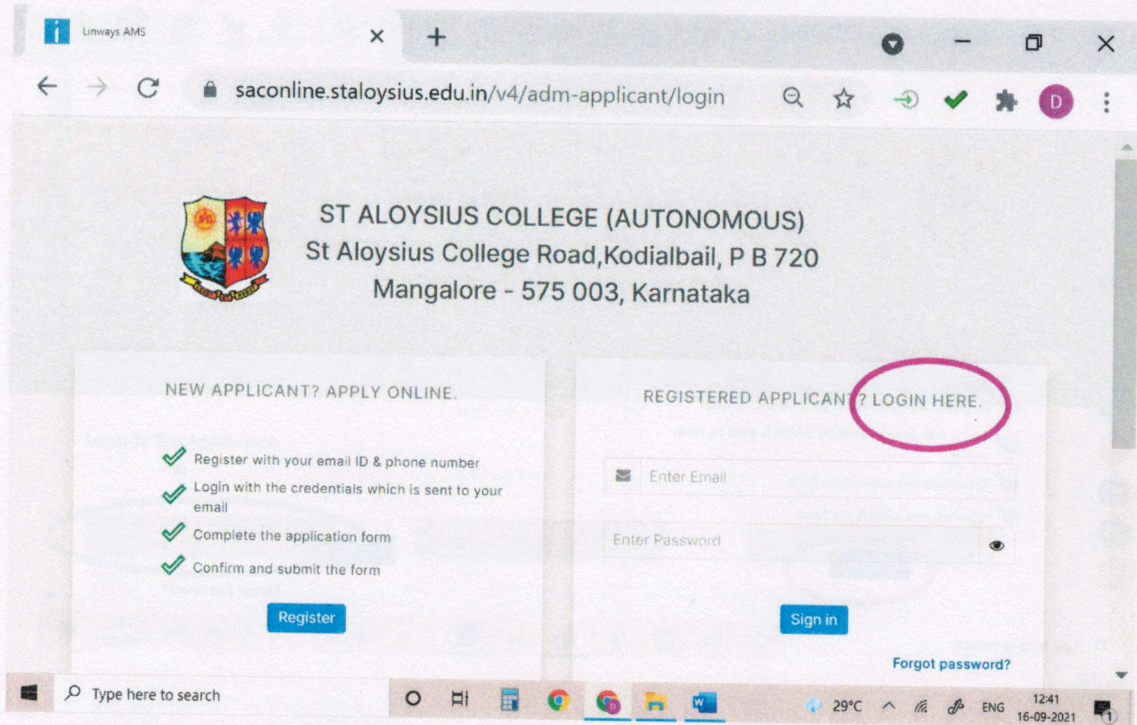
Linways AMS

saconline.staloysius.edu.in/v4/adm-applicant/login

D

ST ALOYSIUS COLLEGE (AUTONOMOUS)
St Aloysius College Road,Kodialbail, P B 720
Mangalore - 575 003, Karnataka

NEW APPLICANT? APPLY ONLINE.

Register with your email ID & phone number

Login with the credentials which is sent to your email

Complete the application form

Confirm and submit the form

Register

REGISTERED APPLICANT? LOGIN HERE.

Enter Email

Enter Password

Sign in

Forgot password?

Type here to search

29°C ENG 12:41 16-09-2021